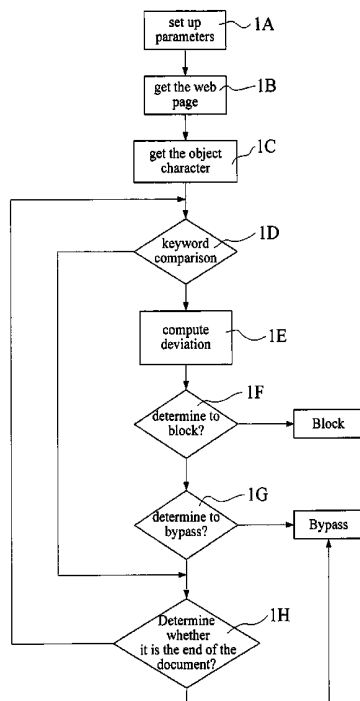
set up parameters
1A

get the web page
1B

get the object character
1C

keyword comparison
1D

compute deviation
1E

determine to block?
1F

Block

determine to bypass?
1G

Bypass

Determine whether it is the end of the document?
1H